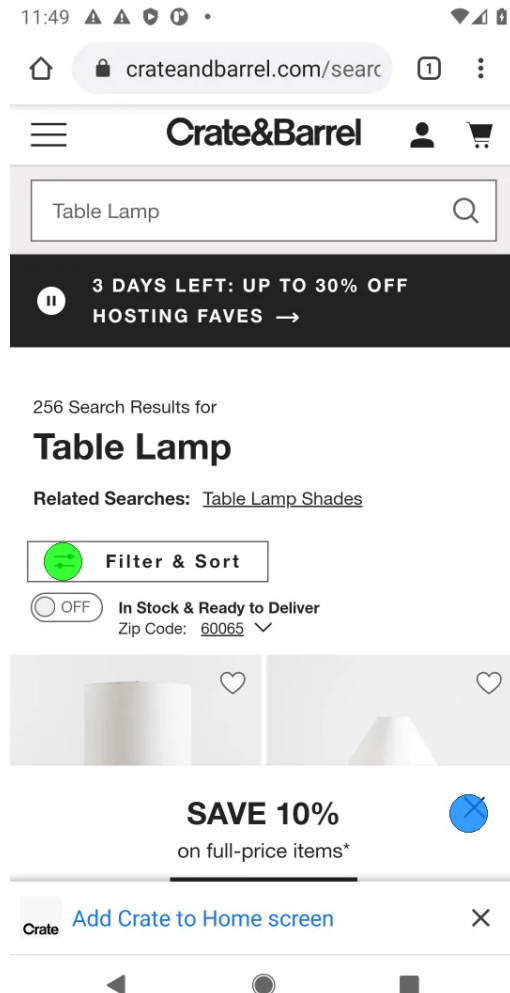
11:49

crateandbarrel.com/searc

1

Crate&Barrel

Table Lamp

3 DAYS LEFT: UP TO 30% OFF HOSTING FAVES →

256 Search Results for

Table Lamp

Related Searches: Table Lamp Shades

Filter & Sort

OFF In Stock & Ready to Deliver
Zip Code: 60065

SAVE 10%
on full-price items*

Crate Add Crate to Home screen